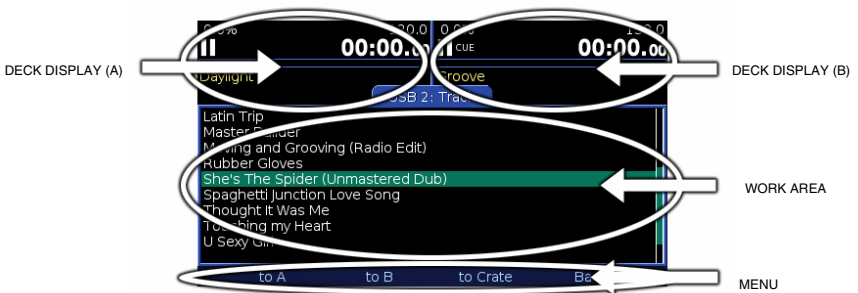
DECK DISPLAY (A)

0.0% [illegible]0.0 00:00.0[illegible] Daylight

0.0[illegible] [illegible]0.0 CUE 00:00.00 Groove

DECK DISPLAY (B)

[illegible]SB 2: Tra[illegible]

Latin Trip
Master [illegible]
M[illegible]ving and Grooving (Radio Edit)
Rubber Gloves
She's The Spider (Unmastered Dub)
Spaghetti Junction Love Song
Thought It Was Me
To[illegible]ching my Heart
U Sexy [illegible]

WORK AREA

to A to B to Crate Ba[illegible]

MENU